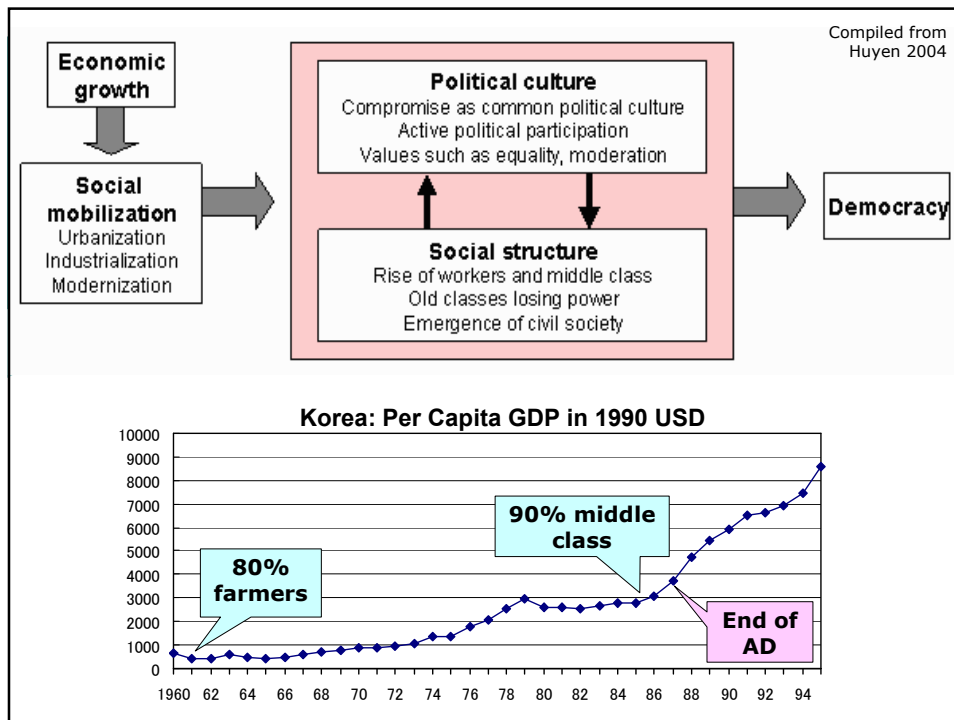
Compiled from Huyen 2004

Economic growth

Social mobilization
Urbanization
Industrialization
Modernization

Political culture
Compromise as common political culture
Active political participation
Values such as equality, moderation

Social structure
Rise of workers and middle class
Old classes losing power
Emergence of civil society

Democracy

Korea: Per Capita GDP in 1990 USD

10000
9000
8000
7000
6000
5000
4000
3000
2000
1000
0

1960 62 64 66 68 70 72 74 76 78 80 82 84 86 88 90 92 94

80% farmers

90% middle class

End of AD